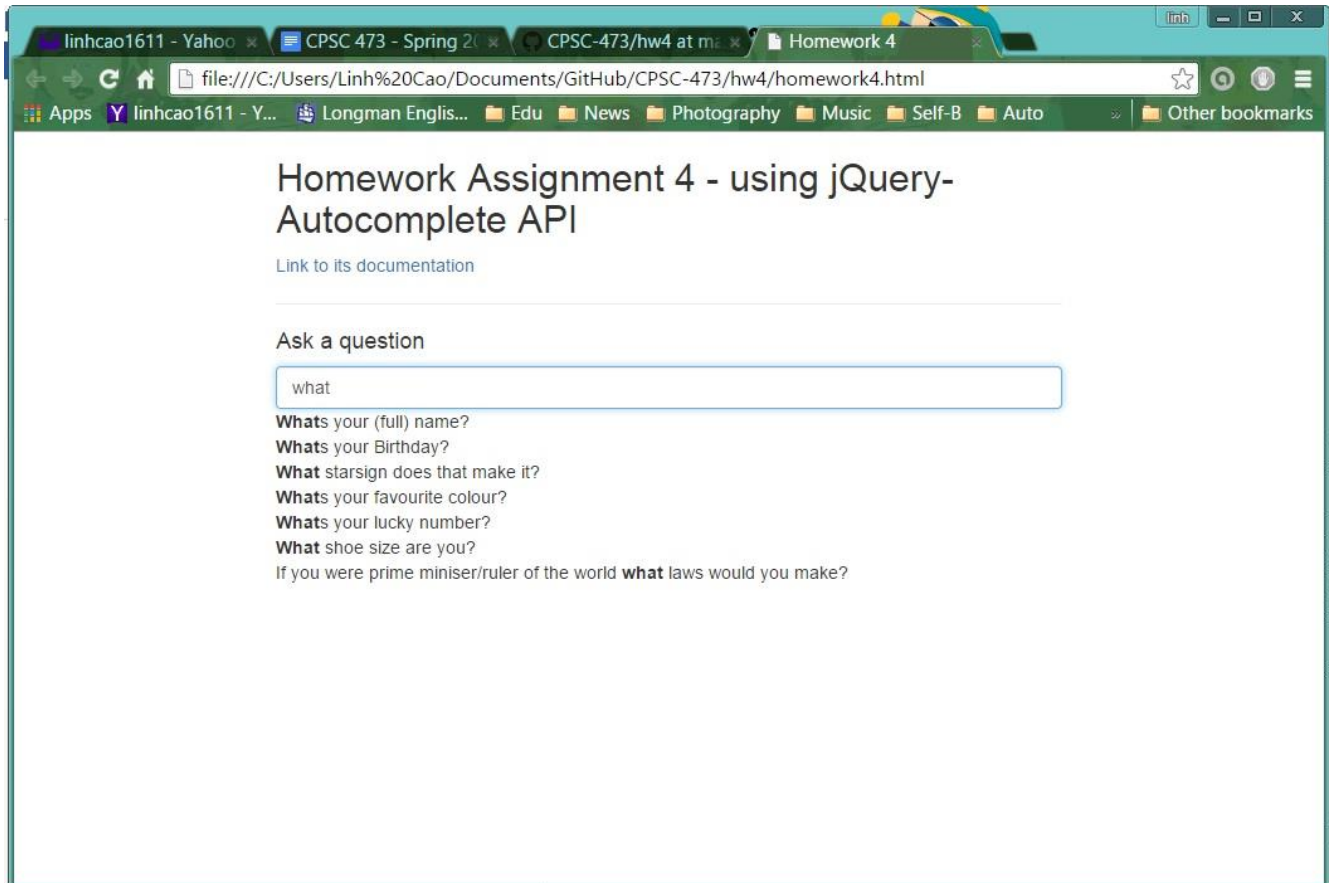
linhcao1611 - Yahoo ×
CPSC 473 - Spring 2( ×
CPSC-473/hw4 at ma ×
Homework 4 ×
linh

file:///C:/Users/Linh%20Cao/Documents/GitHub/CPSC-473/hw4/homework4.html

Apps linhcao1611 - Y... Longman Englis... Edu News Photography Music Self-B Auto » Other bookmarks

Homework Assignment 4 - using jQuery-Autocomplete API

Link to its documentation

Ask a question

what

Whats your (full) name?
Whats your Birthday?
What starsign does that make it?
Whats your favourite colour?
Whats your lucky number?
What shoe size are you?
If you were prime miniser/ruler of the world what laws would you make?